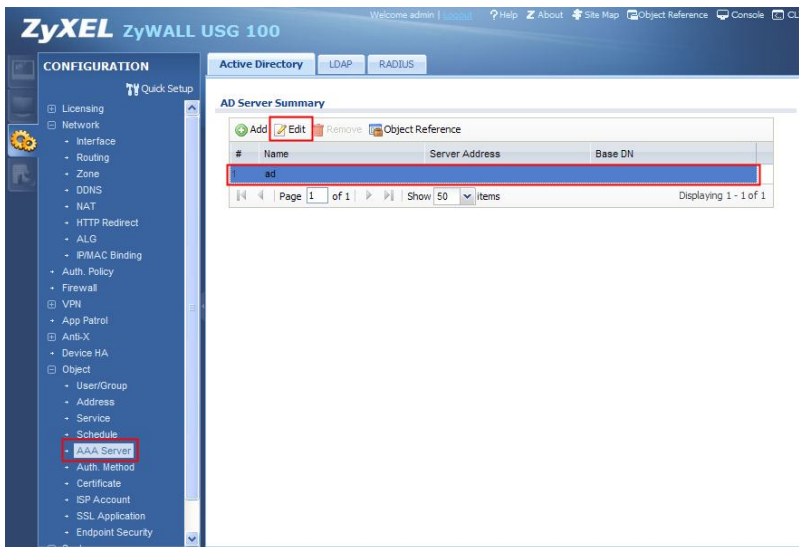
ZyXEL ZyWALL USG 100

Welcome admin | Logout ? Help About Site Map Object Reference Console CLI

CONFIGURATION

Quick Setup

Licensing
Network
Interface
Routing
Zone
DDNS
NAT
HTTP Redirect
ALG
IP/MAC Binding
Auth. Policy
Firewall
VPN
App Patrol
Anti-X
Device HA
Object
User/Group
Address
Service
Schedule
AAA Server
Auth. Method
Certificate
ISP Account
SSL Application
Endpoint Security

Active Directory LDAP RADIUS

AD Server Summary

Add Edit Remove Object Reference

| # | Name | Server Address | Base DN |
|---|---|---|---|
| 1 | ad | | |

Page 1 of 1 Show 50 items Displaying 1 - 1 of 1